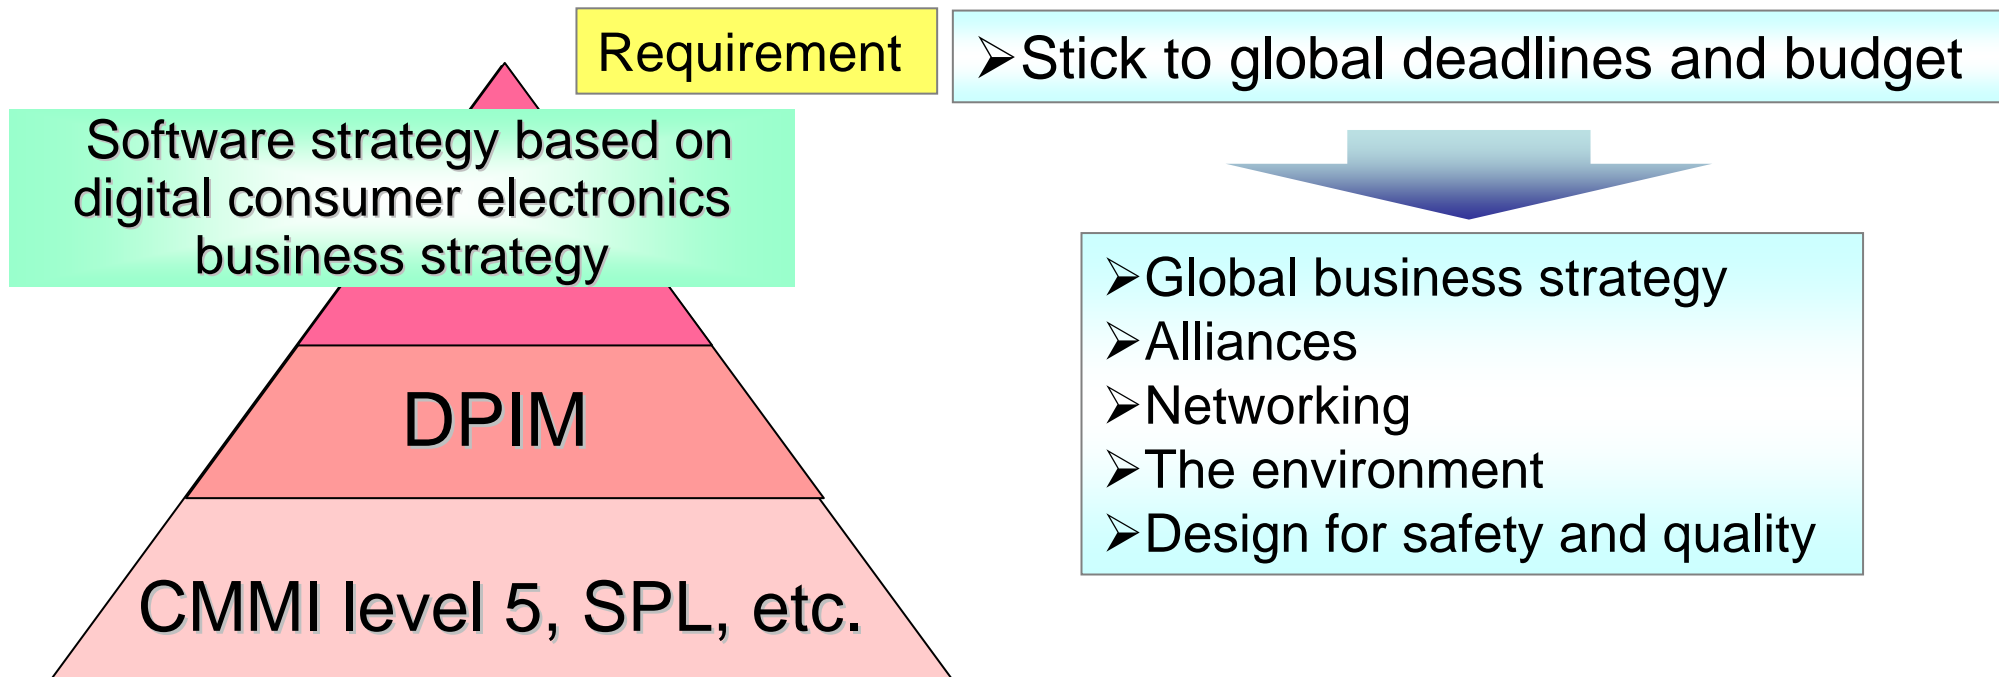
Requirement

➢Stick to global deadlines and budget

Software strategy based on digital consumer electronics business strategy

DPIM

CMMI level 5, SPL, etc.

➢Global business strategy
➢Alliances
➢Networking
➢The environment
➢Design for safety and quality